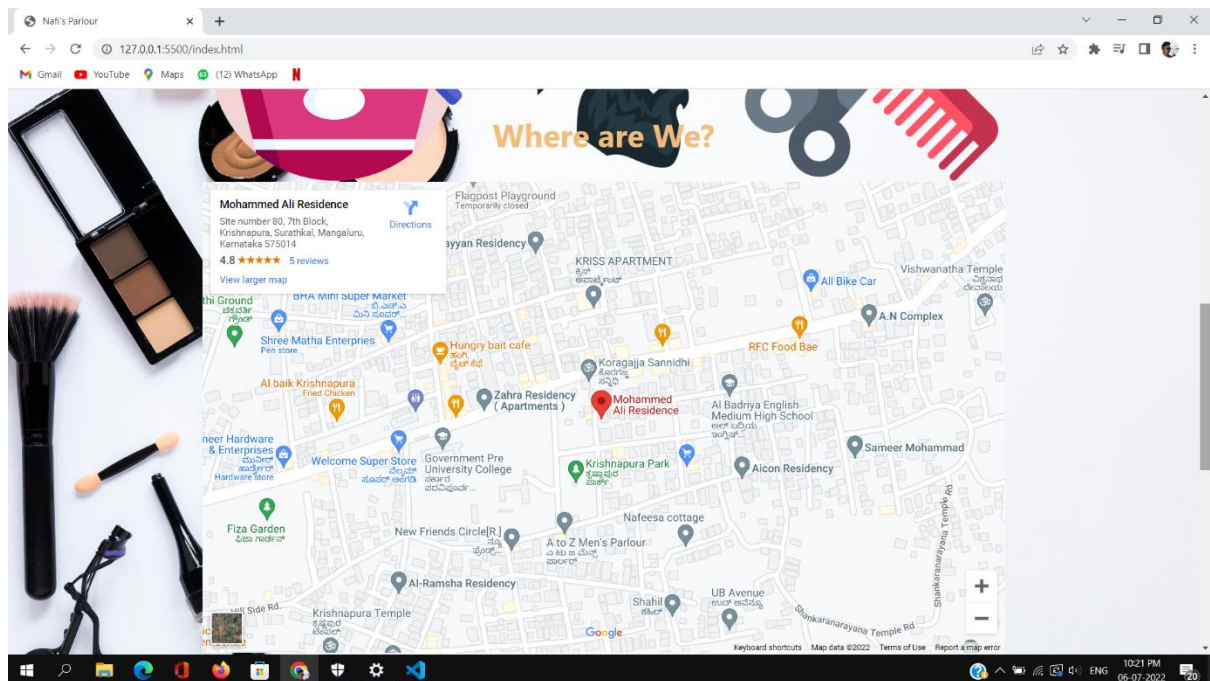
Nafi's Parlour
127.0.0.1:5500/index.html
Gmail YouTube Maps (12) WhatsApp

Where are We?

Mohammed Ali Residence
Site number 80, 7th Block, Krishnapura, Surathkal, Mangaluru, Karnataka 575014
Directions
4.8 ★★★★★ 5 reviews
View larger map

Flagpost Playground
Temporarily closed
ayyan Residency
KRISS APARTMENT
Vishwanatha Temple
All Bike Car
A.N Complex
thi Ground
BHA Mini Super Market
Shree Matha Enterprises
Pen store
Hungry bait cafe
Koragajja Sannidhi
RFC Food Bae
Al baik Krishnapura
Fried Chicken
Zahra Residency ( Apartments )
Mohammed Ali Residence
Al Badriya English Medium High School
neer Hardware & Enterprises
Hardware store
Welcome Super Store
Government Pre University College
Sameer Mohammad
Krishnapura Park
Aicon Residency
Fiza Garden
Nafeesa cottage
New Friends Circle[R.]
A to Z Men's Parlour
Al-Ramsha Residency
UB Avenue
Shahil
Hill Side Rd.
Krishnapura Temple
Shankaranarayana Temple Rd
Shankaranarayana Temple Rd
Google
Keyboard shortcuts Map data ©2022 Terms of Use Report a map error

ENG 10:21 PM 06-07-2022 20